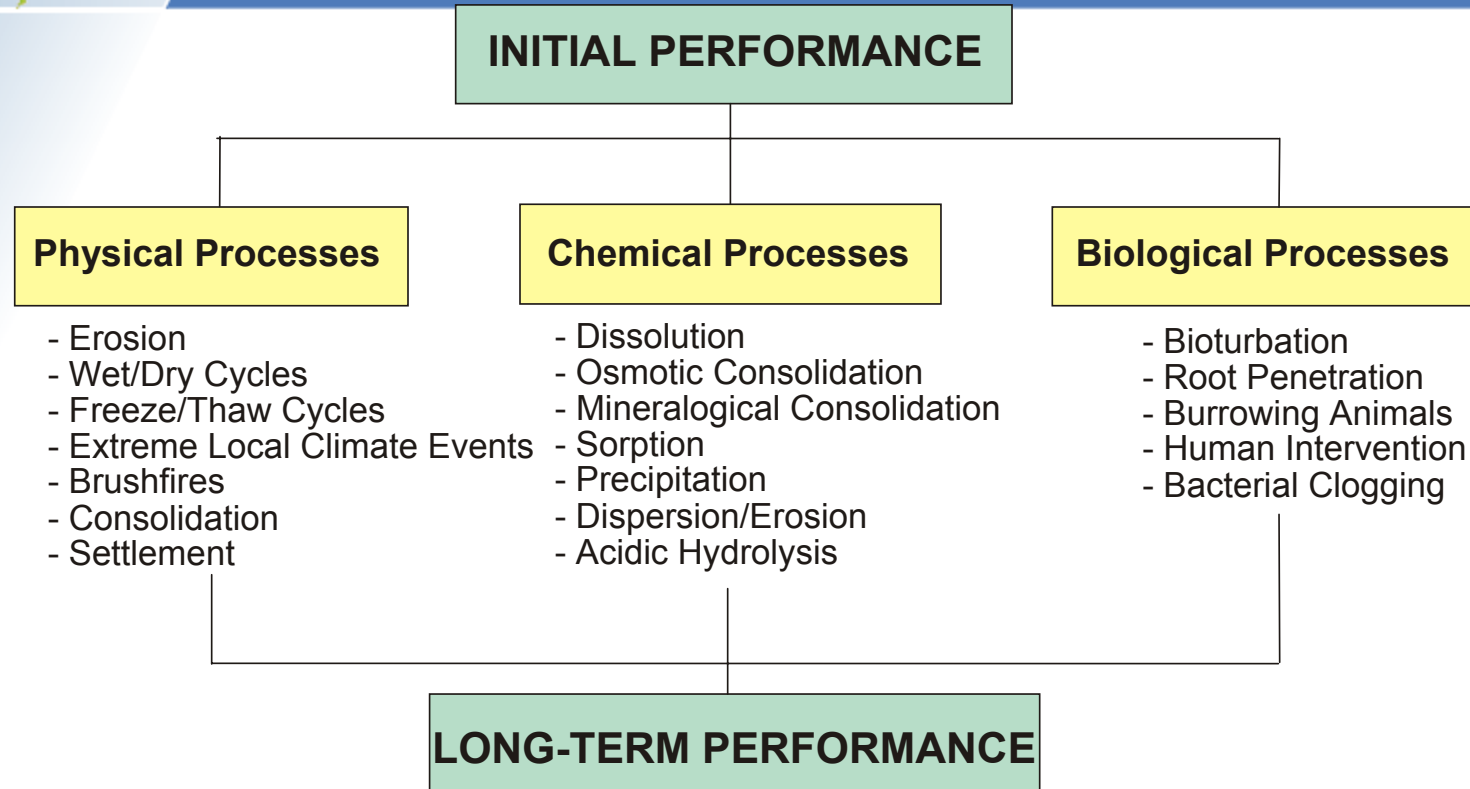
INITIAL PERFORMANCE

Physical Processes

- Erosion
- Wet/Dry Cycles
- Freeze/Thaw Cycles
- Extreme Local Climate Events
- Brushfires
- Consolidation
- Settlement

Chemical Processes

- Dissolution
- Osmotic Consolidation
- Mineralogical Consolidation
- Sorption
- Precipitation
- Dispersion/Erosion
- Acidic Hydrolysis

Biological Processes

- Bioturbation
- Root Penetration
- Burrowing Animals
- Human Intervention
- Bacterial Clogging

LONG-TERM PERFORMANCE